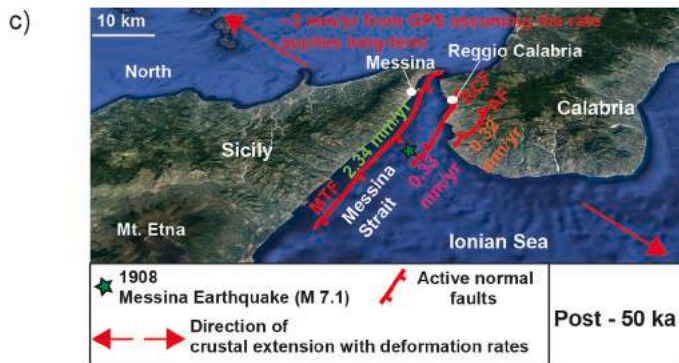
c)

10 km

~3 mm/yr from GPS assuming the rate applies long-term

North

Messina

Reggio Calabria

RCF

AF

Calabria

Sicily

2.34 mm/yr

MTF

0.33 mm/yr

0.32 mm/yr

Messina Strait

Mt. Etna

Ionian Sea

1908 Messina Earthquake (M 7.1)

Active normal faults

Direction of crustal extension with deformation rates

Post - 50 ka